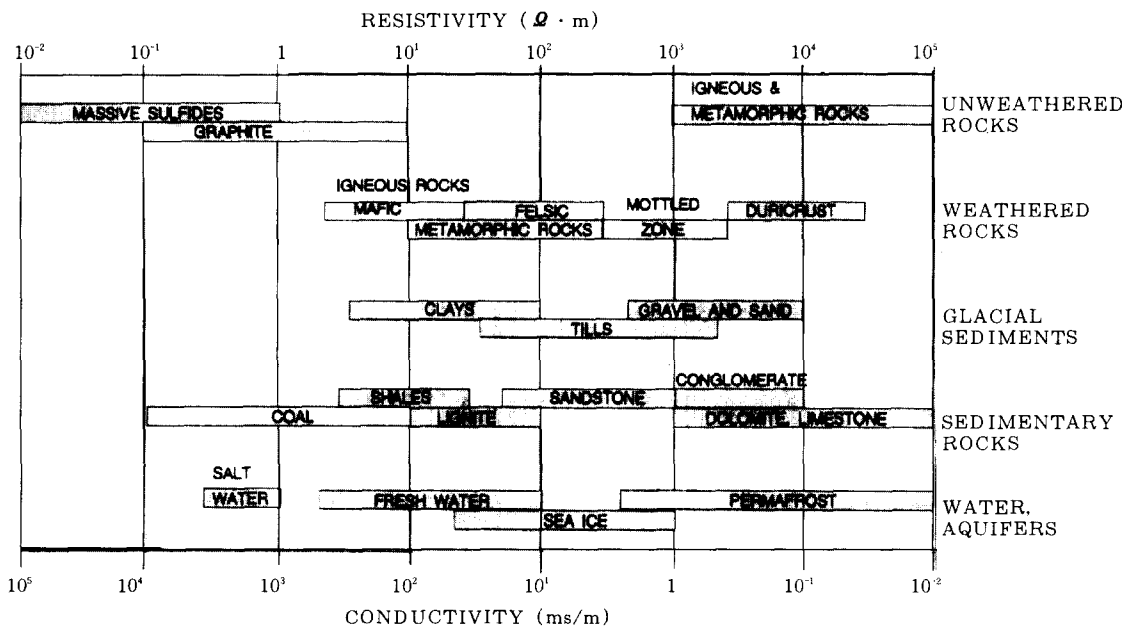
RESISTIVITY ($\Omega \cdot$ m)

$10^{-2}$ $10^{-1}$ $1$ $10^{1}$ $10^{2}$ $10^{3}$ $10^{4}$ $10^{5}$

IGNEOUS & METAMORPHIC ROCKS

MASSIVE SULFIDES

GRAPHITE

UNWEATHERED ROCKS

IGNEOUS ROCKS

MAFIC

FELSIC

MOTTLED ZONE

DURICRUST

METAMORPHIC ROCKS

WEATHERED ROCKS

CLAYS

GRAVEL AND SAND

TILLS

GLACIAL SEDIMENTS

SHALES

SANDSTONE

CONGLOMERATE

COAL

LIGNITE

DOLOMITE, LIMESTONE

SEDIMENTARY ROCKS

SALT WATER

FRESH WATER

PERMAFROST

SEA ICE

WATER, AQUIFERS

$10^{5}$ $10^{4}$ $10^{3}$ $10^{2}$ $10^{1}$ $1$ $10^{-1}$ $10^{-2}$

CONDUCTIVITY (ms/m)